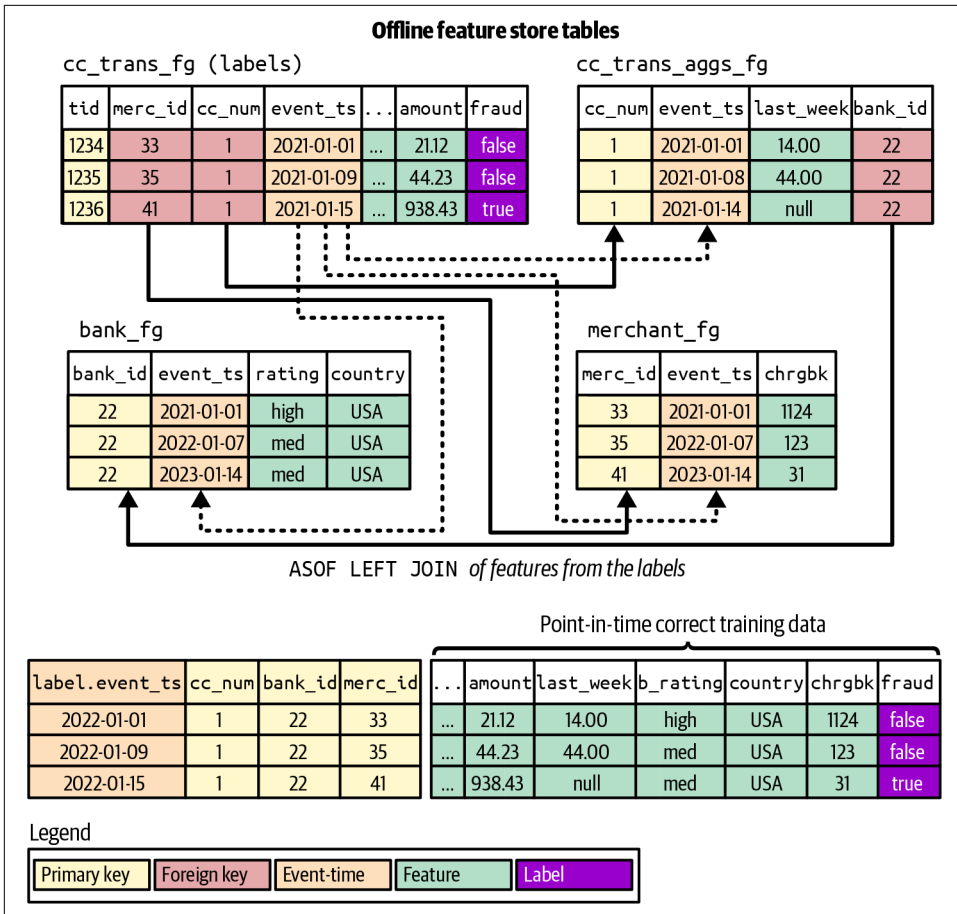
**Offline feature store tables**

cc_trans_fg (labels)

| tid | merc_id | cc_num | event_ts | ... | amount | fraud |
|---|---|---|---|---|---|---|
| 1234 | 33 | 1 | 2021-01-01 | ... | 21.12 | false |
| 1235 | 35 | 1 | 2021-01-09 | ... | 44.23 | false |
| 1236 | 41 | 1 | 2021-01-15 | ... | 938.43 | true |

cc_trans_aggs_fg

| cc_num | event_ts | last_week | bank_id |
|---|---|---|---|
| 1 | 2021-01-01 | 14.00 | 22 |
| 1 | 2021-01-08 | 44.00 | 22 |
| 1 | 2021-01-14 | null | 22 |

bank_fg

| bank_id | event_ts | rating | country |
|---|---|---|---|
| 22 | 2021-01-01 | high | USA |
| 22 | 2022-01-07 | med | USA |
| 22 | 2023-01-14 | med | USA |

merchant_fg

| merc_id | event_ts | chrgbk |
|---|---|---|
| 33 | 2021-01-01 | 1124 |
| 35 | 2022-01-07 | 123 |
| 41 | 2023-01-14 | 31 |

ASOF LEFT JOIN *of features from the labels*

Point-in-time correct training data

| label.event_ts | cc_num | bank_id | merc_id |
|---|---|---|---|
| 2022-01-01 | 1 | 22 | 33 |
| 2022-01-09 | 1 | 22 | 35 |
| 2022-01-15 | 1 | 22 | 41 |

| ... | amount | last_week | b_rating | country | chrgbk | fraud |
|---|---|---|---|---|---|---|
| ... | 21.12 | 14.00 | high | USA | 1124 | false |
| ... | 44.23 | 44.00 | med | USA | 123 | false |
| ... | 938.43 | null | med | USA | 31 | true |

Legend

Primary key | Foreign key | Event-time | Feature | Label